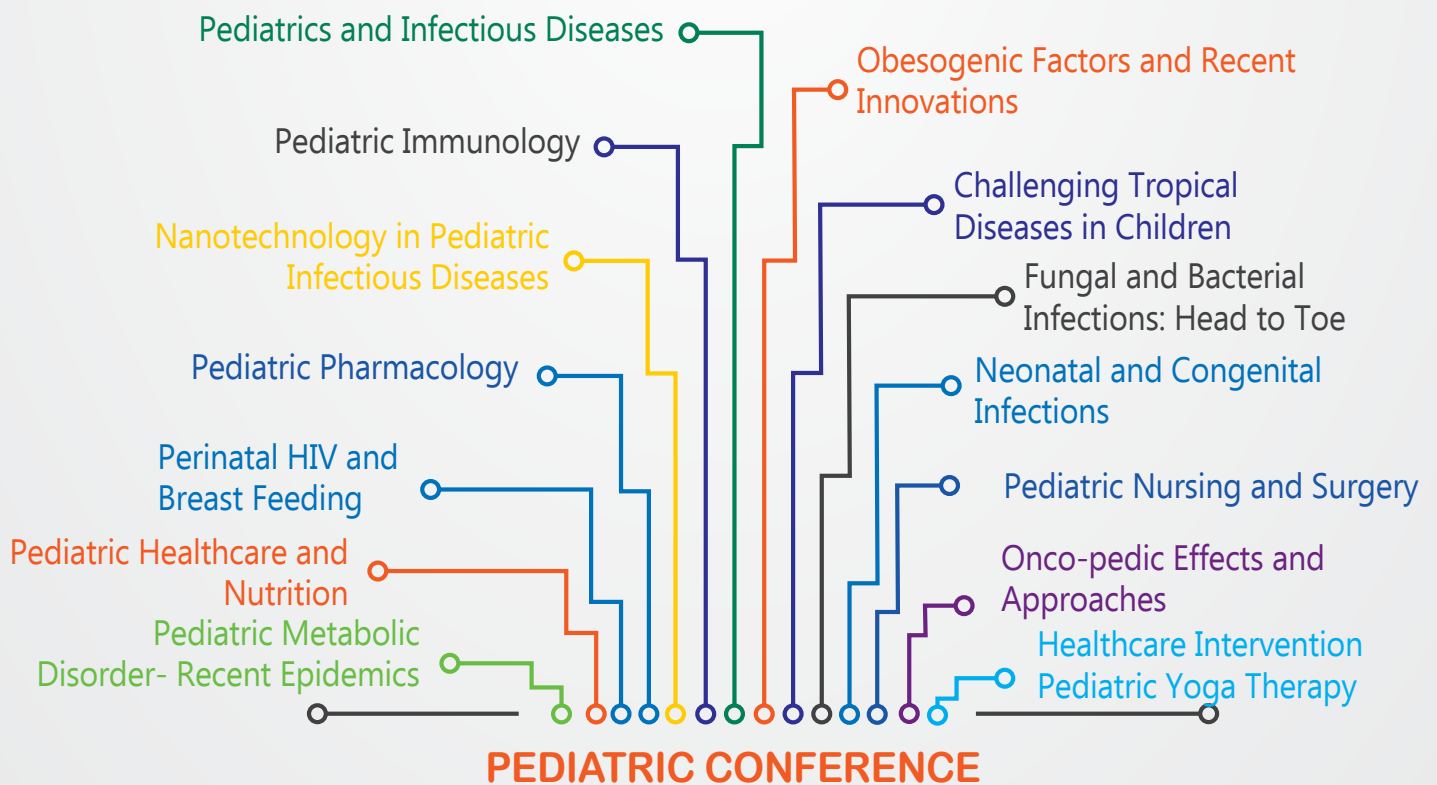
Pediatrics and Infectious Diseases

Obesogenic Factors and Recent Innovations

Pediatric Immunology

Challenging Tropical Diseases in Children

Nanotechnology in Pediatric Infectious Diseases

Fungal and Bacterial Infections: Head to Toe

Pediatric Pharmacology

Neonatal and Congenital Infections

Perinatal HIV and Breast Feeding

Pediatric Nursing and Surgery

Pediatric Healthcare and Nutrition

Onco-pedic Effects and Approaches

Pediatric Metabolic Disorder- Recent Epidemics

Healthcare Intervention Pediatric Yoga Therapy

PEDIATRIC CONFERENCE